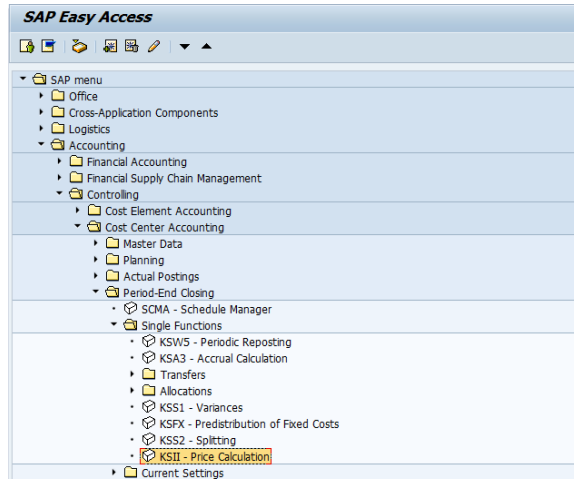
SAP Easy Access

SAP menu
Office
Cross-Application Components
Logistics
Accounting
Financial Accounting
Financial Supply Chain Management
Controlling
Cost Element Accounting
Cost Center Accounting
Master Data
Planning
Actual Postings
Period-End Closing
SCMA - Schedule Manager
Single Functions
KSW5 - Periodic Reposting
KSA3 - Accrual Calculation
Transfers
Allocations
KSS1 - Variances
KSFX - Predistribution of Fixed Costs
KSS2 - Splitting
KSII - Price Calculation
Current Settings